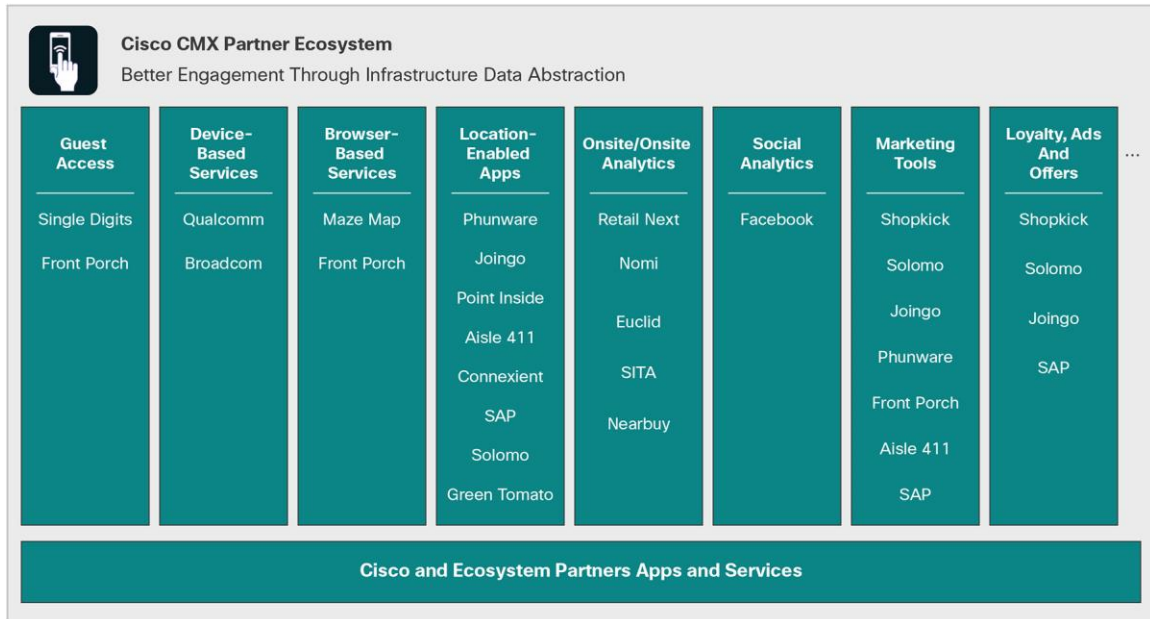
Cisco CMX Partner Ecosystem

Better Engagement Through Infrastructure Data Abstraction

| Guest Access | Device-Based Services | Browser-Based Services | Location-Enabled Apps | Onsite/Onsite Analytics | Social Analytics | Marketing Tools | Loyalty, Ads And Offers |
|---|---|---|---|---|---|---|---|
| Single Digits | Qualcomm | Maze Map | Phunware | Retail Next | Facebook | Shopkick | Shopkick |
| Front Porch | Broadcom | Front Porch | Joingo | Nomi | | Solomo | Solomo |
| | | | Point Inside | Euclid | | Joingo | Joingo |
| | | | Aisle 411 | SITA | | Phunware | SAP |
| | | | Connexient | Nearbuy | | Front Porch | |
| | | | SAP | | | Aisle 411 | |
| | | | Solomo | | | SAP | |
| | | | Green Tomato | | | | |

...

Cisco and Ecosystem Partners Apps and Services